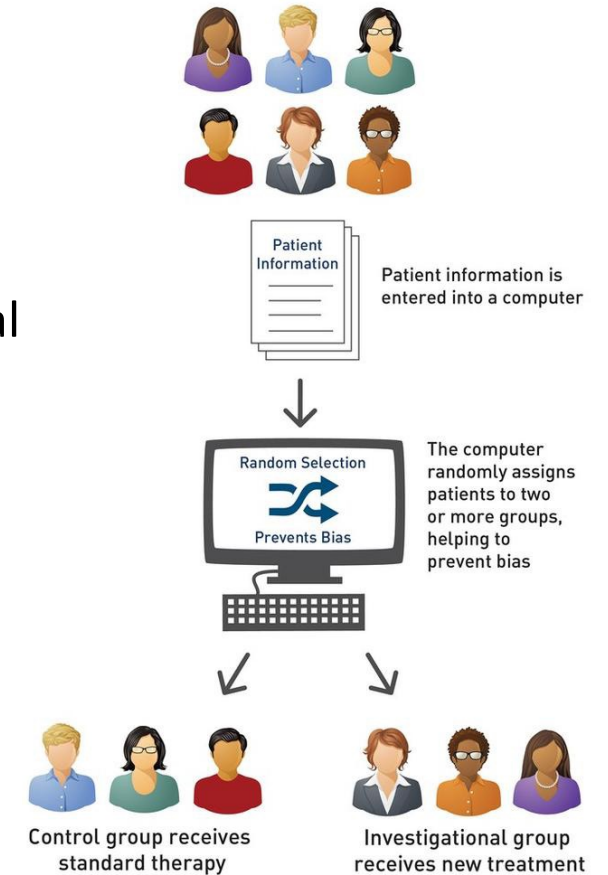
al

Patient Information

Patient information is entered into a computer

Random Selection

Prevents Bias

The computer randomly assigns patients to two or more groups, helping to prevent bias

Control group receives standard therapy

Investigational group receives new treatment